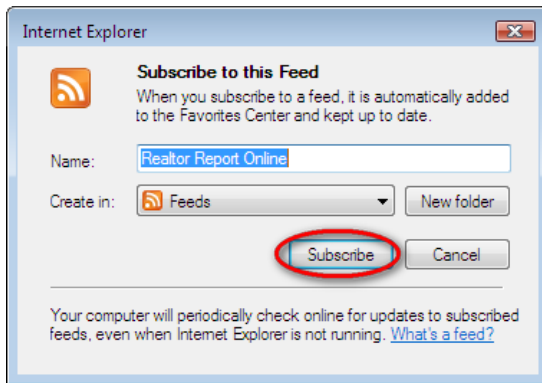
Internet Explorer

Subscribe to this Feed

When you subscribe to a feed, it is automatically added to the Favorites Center and kept up to date.

Name: Realtor Report Online

Create in: Feeds

New folder

Subscribe

Cancel

Your computer will periodically check online for updates to subscribed feeds, even when Internet Explorer is not running. What's a feed?